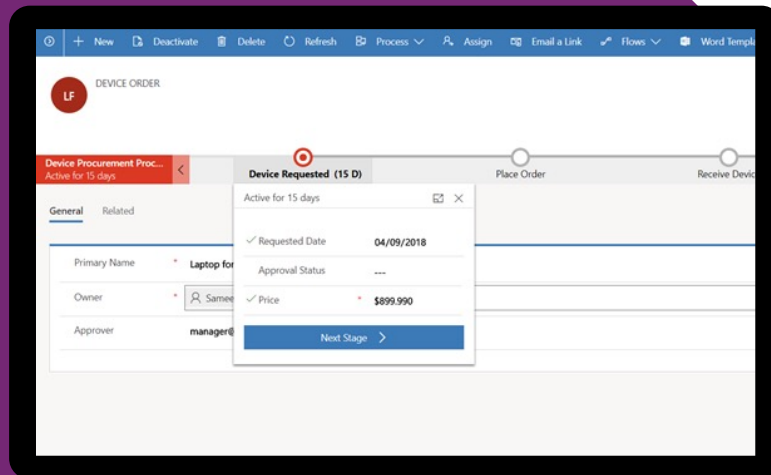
+ New Deactivate Delete Refresh Process Assign Email a Link Flows Word Templa

LF

DEVICE ORDER

Device Procurement Proc...
Active for 15 days

Device Requested (15 D)

Place Order

Receive Devic

General Related

Primary Name * Laptop for

Owner * Samee

Approver manager@

Active for 15 days

✓ Requested Date 04/09/2018

Approval Status ---

✓ Price * $899.990

Next Stage